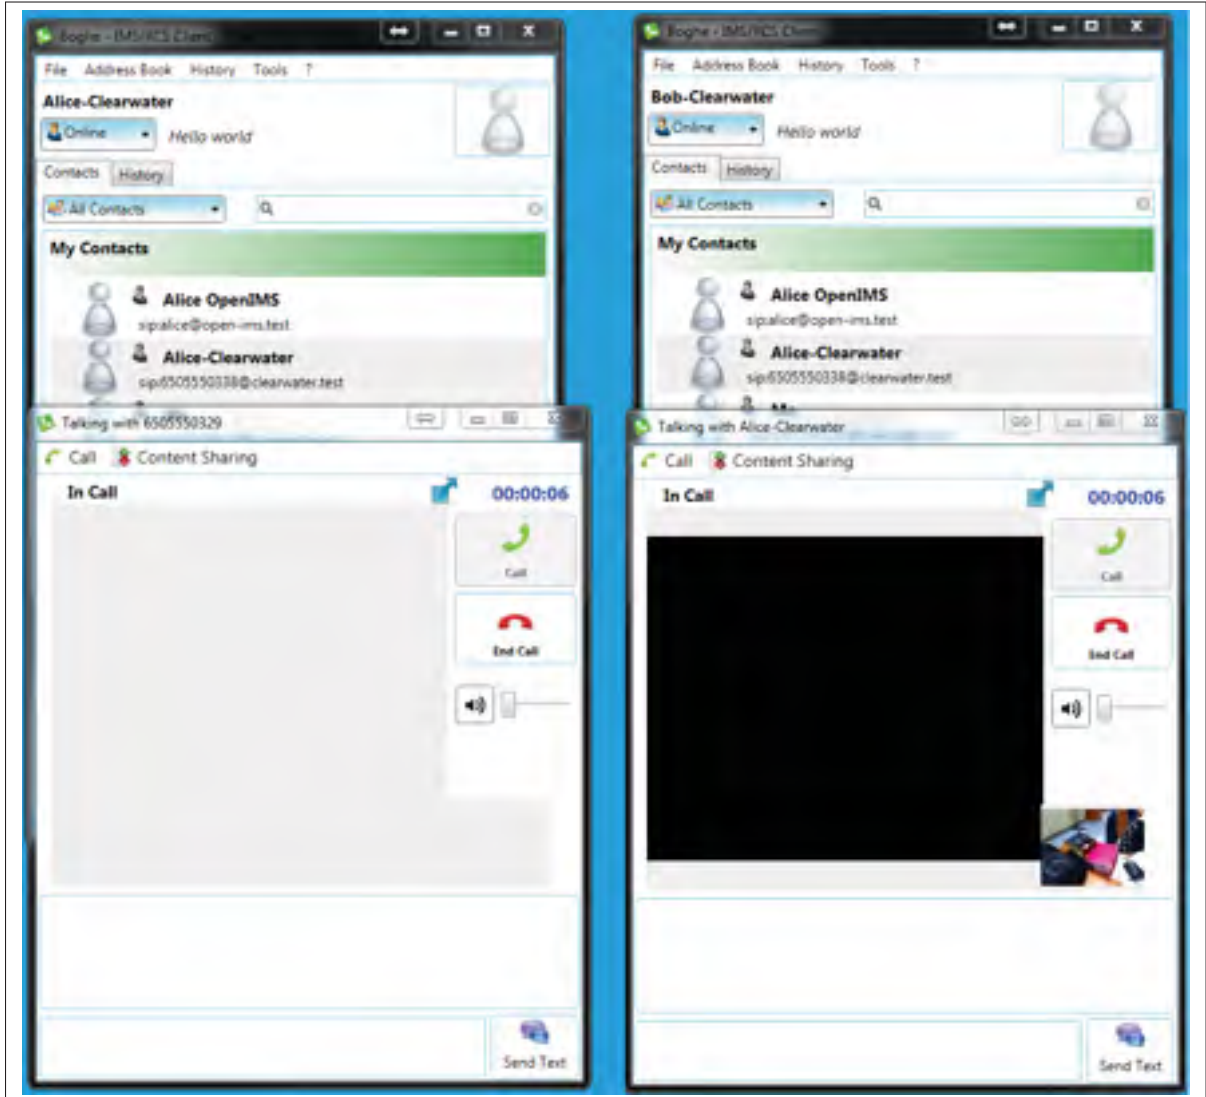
Boghe - IMS/RCS Client

File Address Book History Tools ?

Alice-Clearwater

Online

Hello world

Contacts History

All Contacts

My Contacts

Alice OpenIMS

sip:alice@open-ims.test

Alice-Clearwater

sip:6505550338@clearwater.test

Talking with 6505550329

Call Content Sharing

In Call

00:00:06

Call

End Call

Send Text

Boghe - IMS/RCS Client

File Address Book History Tools ?

Bob-Clearwater

Online

Hello world

Contacts History

All Contacts

My Contacts

Alice OpenIMS

sip:alice@open-ims.test

Alice-Clearwater

sip:6505550338@clearwater.test

Talking with Alice-Clearwater

Call Content Sharing

In Call

00:00:06

Call

End Call

Send Text